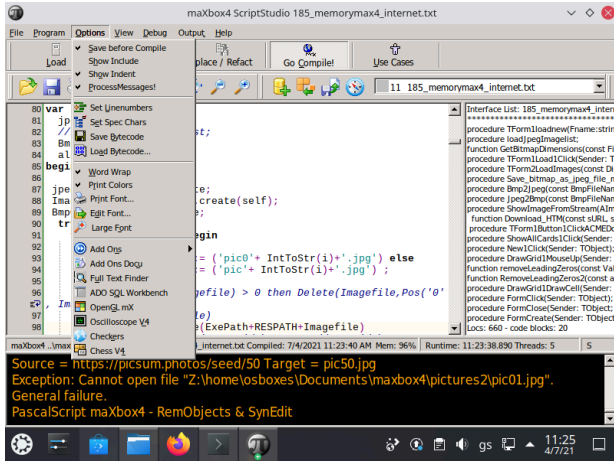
maXbox4 ScriptStudio 185_memorymax4_internet.txt

File Program Options View Debug Output Help

Load

place / Refact

Go Compile!

Use Cases

11 185_memorymax4_internet.txt

Save before Compile
Show Include
Show Indent
ProcessMessages!
Set Linenumbers
Set Spec Chars
Save Bytecode
Load Bytecode...
Word Wrap
Print Colors
Print Font...
Edit Font...
Large Font
Add Ons
Add Ons Docu
Full Text Finder
ADO SQL Workbench
OpenGL mX
Oscilloscope V4
Checkers
Chess V4

80 var
81 jp
82 //
83 Bm
84 al
85 begi
86
87 jpe
88 Ima
89 Bmp
90 tr
91
92
93
94 , Im
95
96
97
98

st;

e;
.create(self);
e;

egin

= ('pic0'+ IntToStr(i)+'.jpg') else
= ('pic'+ IntToStr(i)+'.jpg') ;

efile) > 0 then Delete(Imagefile,Pos('0'

e)
e(ExePath+RESPATH+Imagefile)

Interface List: 185_memorymax4_intern
********************************
procedure TForm1loadnew(Fname:strin
procedure load)jpegImagelist;
function GetBitmapDimensions(const Fi
procedure TForm1Load1Click(Sender: T
procedure TForm2LoadImages(const Di
procedure Save_bitmap_as_jpeg_file_n
procedure Bmp2Jpeg(const BmpFileNa
procedure Jpeg2Bmp(const BmpFileNam
procedure ShowImageFromStream(AIm
function Download_HTM(const sURL, s
procedure TForm1Button1ClickACMEDo
procedure ShowAllCards1Click(Sender:
procedure New1Click(Sender: TObject);
procedure DrawGrid1MouseUp(Sender:
function removeLeadingZeros(const Val
function RemoveLeadingZeros2(const a
procedure DrawGrid1DrawCell(Sender:
procedure FormClick(Sender: TObject);
procedure FormClose(Sender: TObject;
procedure FormCreate(Sender: TObject
Locs: 660 - code blocks: 20

maXbox4 ..\max

_internet.txt Compiled: 7/4/2021 11:23:46 AM Mem: 96% Runtime: 11:23:38.890 Threads: 5

Source = https://picsum.photos/seed/50 Target = pic50.jpg
Exception: Cannot open file "Z:\home\osboxes\Documents\maxbox4\pictures2\pic01.jpg".
General failure.
PascalScript maXbox4 - RemObjects & SynEdit

gs 11:25 7/4/21